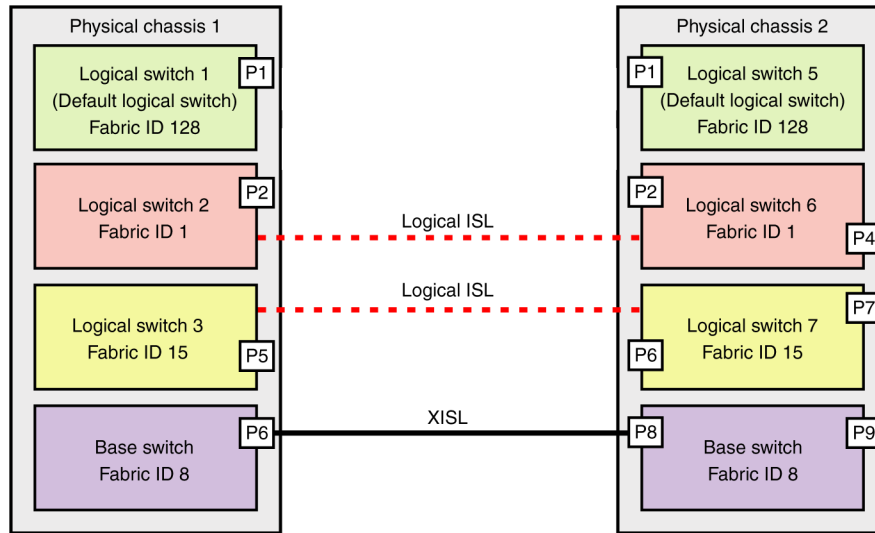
Physical chassis 1

Logical switch 1
(Default logical switch)
Fabric ID 128

P1

Logical switch 2
Fabric ID 1

P2

Logical switch 3
Fabric ID 15

P5

Base switch
Fabric ID 8

P6

Logical ISL

Logical ISL

XISL

Physical chassis 2

P1

Logical switch 5
(Default logical switch)
Fabric ID 128

P2

Logical switch 6
Fabric ID 1

P4

P7

Logical switch 7
Fabric ID 15

P6

P8

Base switch
Fabric ID 8

P9